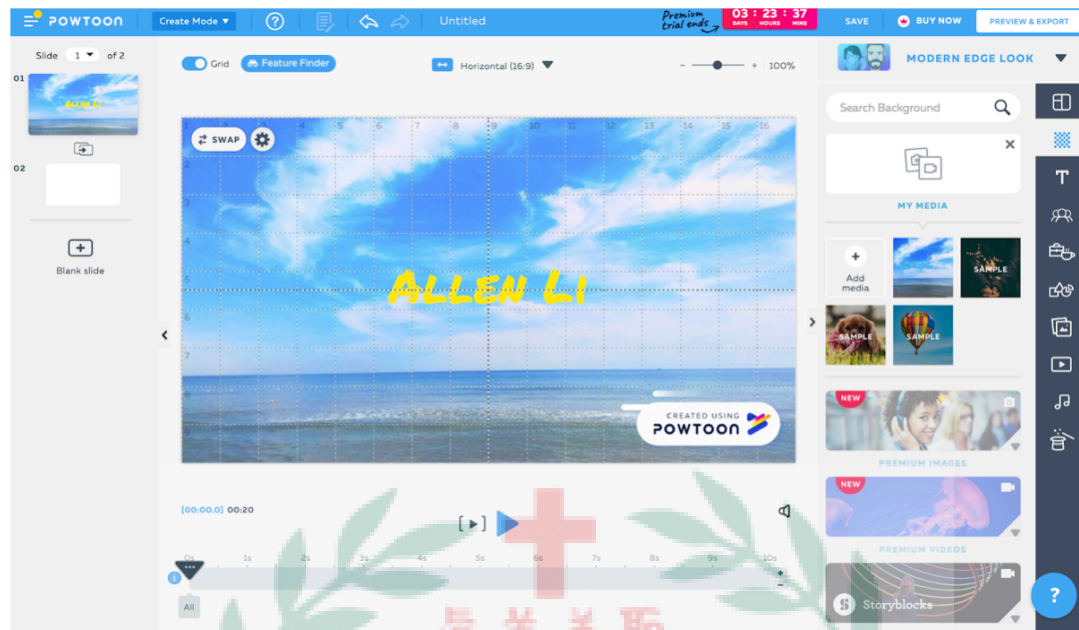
POWTOON Create Mode ▼ ? Untitled Premium trial ends 03 DAYS : 23 HOURS : 37 MINS SAVE BUY NOW PREVIEW & EXPORT

Slide 1 of 2

01 ALLEN LI

02

Blank slide

Grid Feature Finder Horizontal (16:9) – + 100%

SWAP

1 2 3 4 5 6 7 8 9 10 11 12 13 14 15 16

1 2 3 4 5 6 7 8 9

ALLEN LI

CREATED USING POWTOON

[00:00.0] 00:20

0s 1s 2s 3s 4s 5s 6s 7s 8s 9s 10s

All

MODERN EDGE LOOK

Search Background

MY MEDIA

Add media

SAMPLE

SAMPLE

SAMPLE

NEW

PREMIUM IMAGES

NEW

PREMIUM VIDEOS

Storyblocks

?